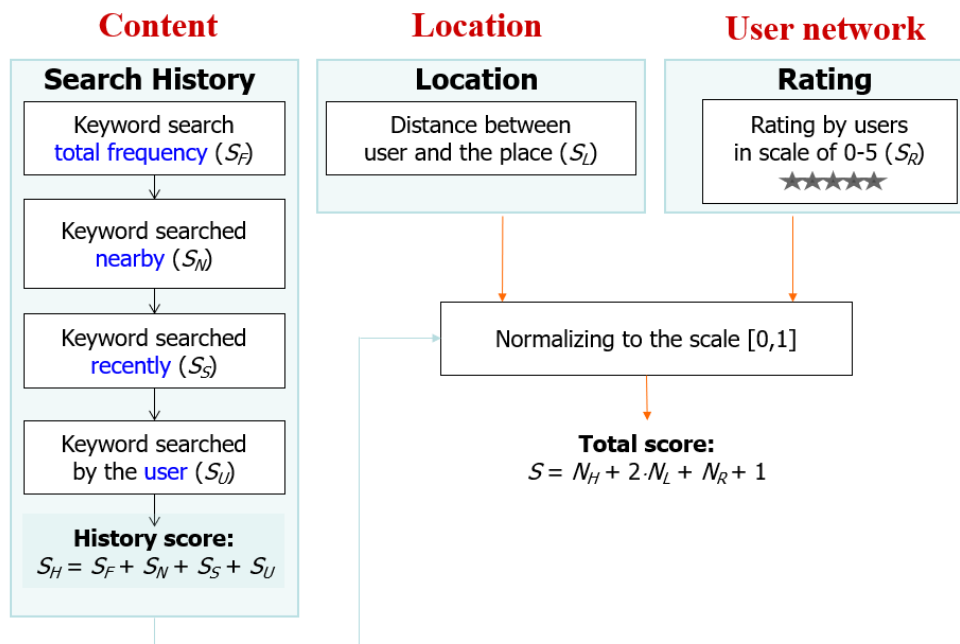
Content

Search History

Keyword search total frequency ($S_F$)

Keyword searched nearby ($S_N$)

Keyword searched recently ($S_S$)

Keyword searched by the user ($S_U$)

History score:
$S_H = S_F + S_N + S_S + S_U$

Location

Location

Distance between user and the place ($S_L$)

User network

Rating

Rating by users in scale of 0-5 ($S_R$)

★★★★★

Normalizing to the scale [0,1]

Total score:
$S = N_H + 2 \cdot N_L + N_R + 1$